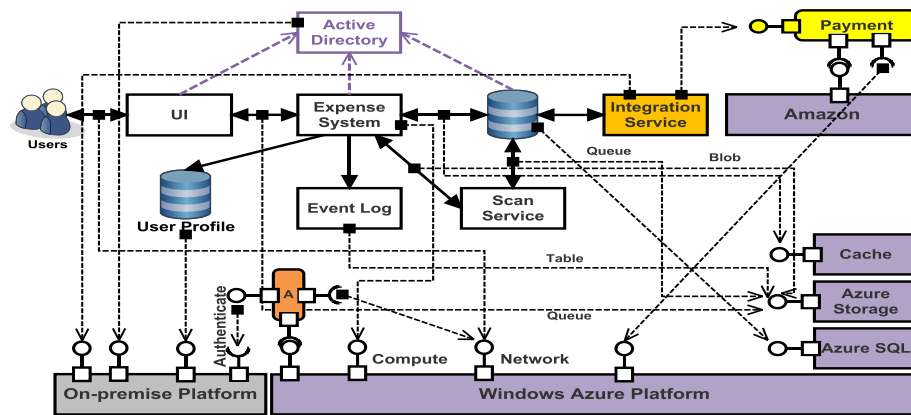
Active Directory

Payment

Users

UI

Expense System

Integration Service

Amazon

User Profile

Event Log

Scan Service

Queue

Blob

Cache

Table

Authenticate

A

Azure Storage

Queue

Azure SQL

Compute

Network

On-premise Platform

Windows Azure Platform